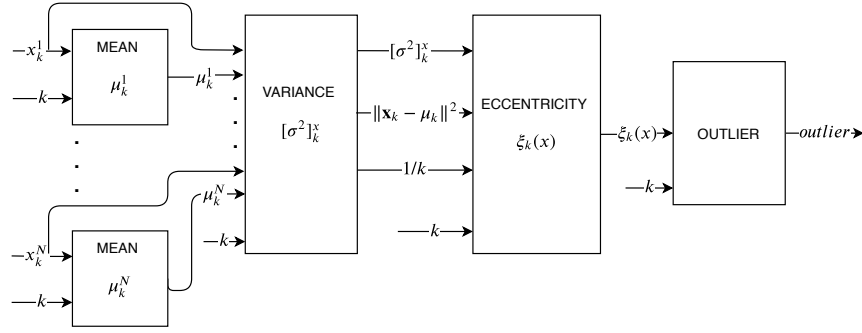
$x_k^1$

$k$

MEAN

$\mu_k^1$

$\mu_k^1$

.
.
.

$x_k^N$

$k$

MEAN

$\mu_k^N$

$\mu_k^N$

$k$

VARIANCE

$[\sigma^2]_k^x$

$[\sigma^2]_k^x$

$\|\mathbf{x}_k - \mu_k\|^2$

$1/k$

$k$

ECCENTRICITY

$\xi_k(x)$

$\xi_k(x)$

$k$

OUTLIER

*outlier*